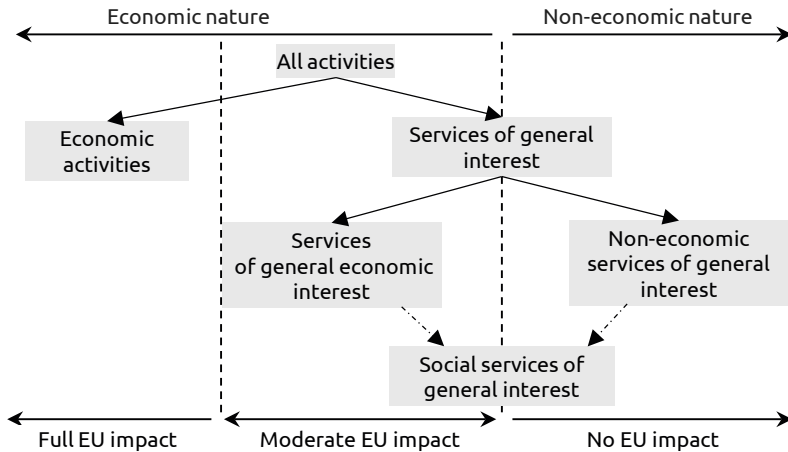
Economic nature

Non-economic nature

All activities

Economic activities

Services of general interest

Services of general economic interest

Non-economic services of general interest

Social services of general interest

Full EU impact

Moderate EU impact

No EU impact